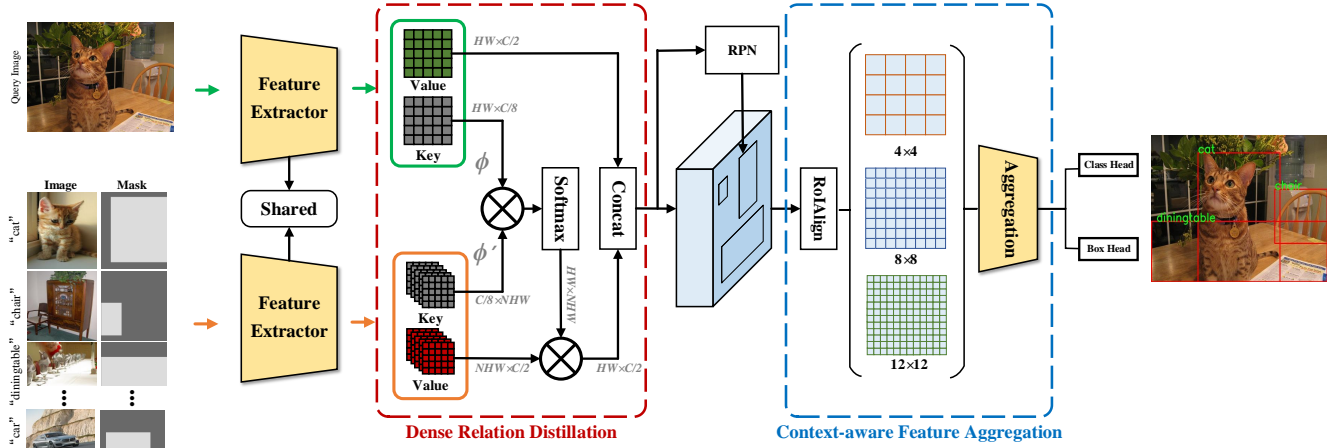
Query Image

Image

Mask

"cat"

"chair"

"diningtable"

"car"

Feature Extractor

Shared

Feature Extractor

Dense Relation Distillation

Value

Key

$HW \times C/2$

$HW \times C/8$

$\phi$

$\phi'$

Key

Value

$C/8 \times NHW$

$NHW \times C/2$

Softmax

$HW \times NHW$

Concat

$HW \times C/2$

RPN

RoIAlign

$4 \times 4$

$8 \times 8$

$12 \times 12$

Aggregation

Context-aware Feature Aggregation

Class Head

Box Head

cat

chair

diningtable